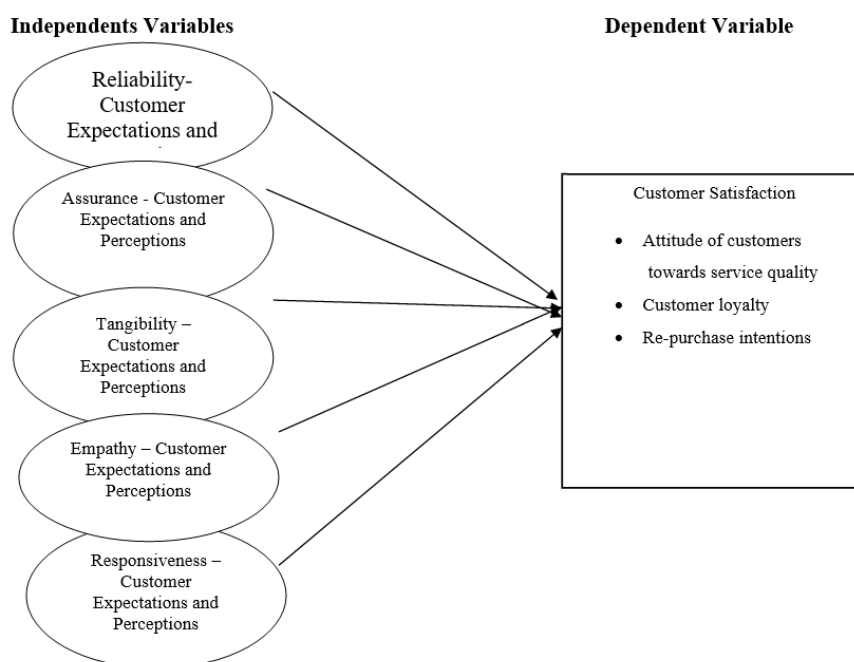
Independents Variables

Dependent Variable

Reliability- Customer Expectations and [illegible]

Assurance - Customer Expectations and Perceptions

Tangibility – Customer Expectations and Perceptions

Empathy – Customer Expectations and Perceptions

Responsiveness – Customer Expectations and Perceptions

Customer Satisfaction

- Attitude of customers towards service quality
- Customer loyalty
- Re-purchase intentions